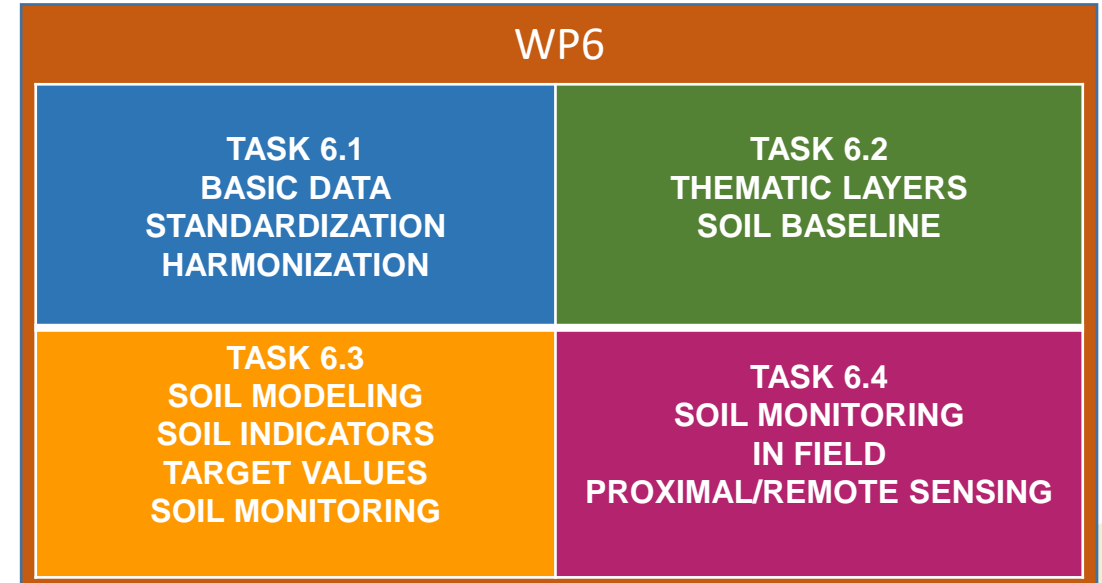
WP6

TASK 6.1
BASIC DATA
STANDARDIZATION
HARMONIZATION

TASK 6.2
THEMATIC LAYERS
SOIL BASELINE

TASK 6.3
SOIL MODELING
SOIL INDICATORS
TARGET VALUES
SOIL MONITORING

TASK 6.4
SOIL MONITORING
IN FIELD
PROXIMAL/REMOTE SENSING